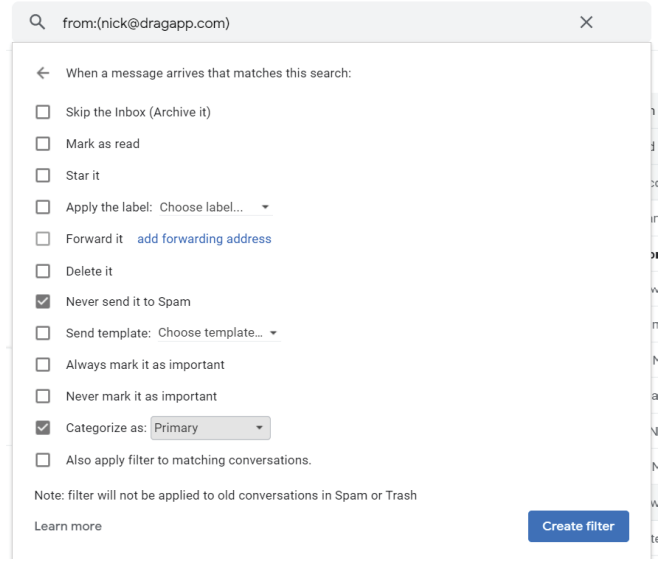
from:(nick@dragapp.com)

When a message arrives that matches this search:

Skip the Inbox (Archive it)

Mark as read

Star it

Apply the label: Choose label...

Forward it add forwarding address

Delete it

Never send it to Spam

Send template: Choose template...

Always mark it as important

Never mark it as important

Categorize as: Primary

Also apply filter to matching conversations.

Note: filter will not be applied to old conversations in Spam or Trash

Learn more

Create filter